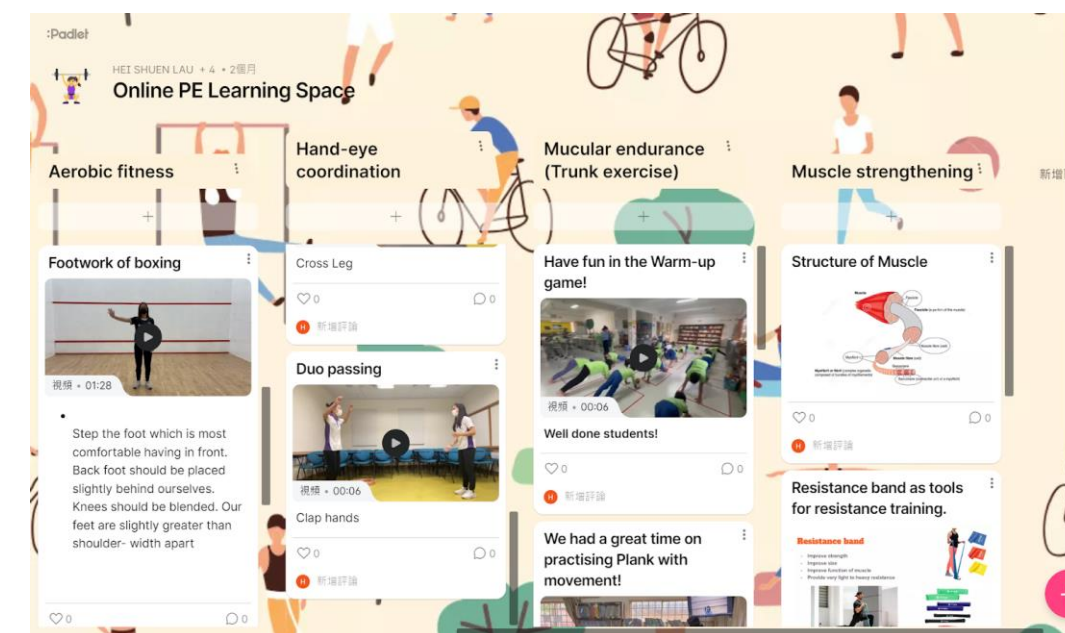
:Padlet

HEI SHUEN LAU + 4 • 2個月

Online PE Learning Space

Aerobic fitness

Footwork of boxing

視頻 • 01:28

Step the foot which is most comfortable having in front. Back foot should be placed slightly behind ourselves. Knees should be blended. Our feet are slightly greater than shoulder- width apart

0

0

Hand-eye coordination

Cross Leg

0

0

新增評論

Duo passing

視頻 • 00:06

Clap hands

0

0

新增評論

Mucular endurance (Trunk exercise)

Have fun in the Warm-up game!

視頻 • 00:06

Well done students!

0

0

新增評論

We had a great time on practising Plank with movement!

Muscle strengthening

Structure of Muscle

0

0

新增評論

Resistance band as tools for resistance training.

Resistance band

新增